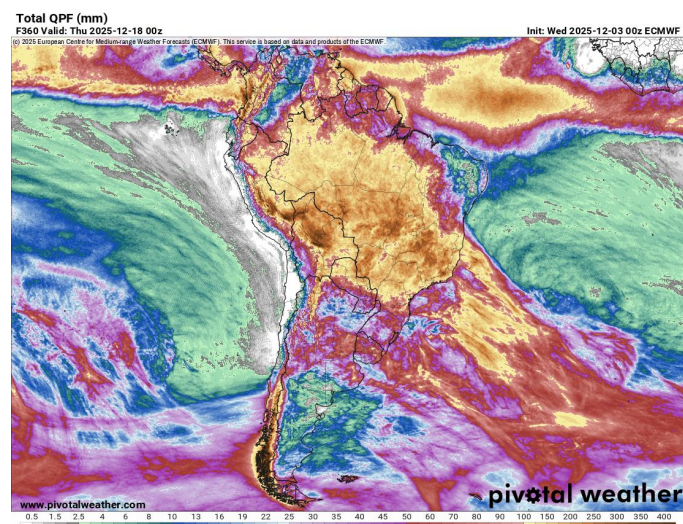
Total QPF (mm)
F360 Valid: Thu 2025-12-18 00z
Init: Wed 2025-12-03 00z ECMWF
(c) 2025 European Centre for Medium-range Weather Forecasts (ECMWF). This service is based on data and products of the ECMWF.

www.pivotalweather.com
pivotal weather

0.5 1.5 2.5 4 6 8 10 13 16 19 22 25 30 35 40 45 50 60 70 80 90 100 150 200 250 300 350 400